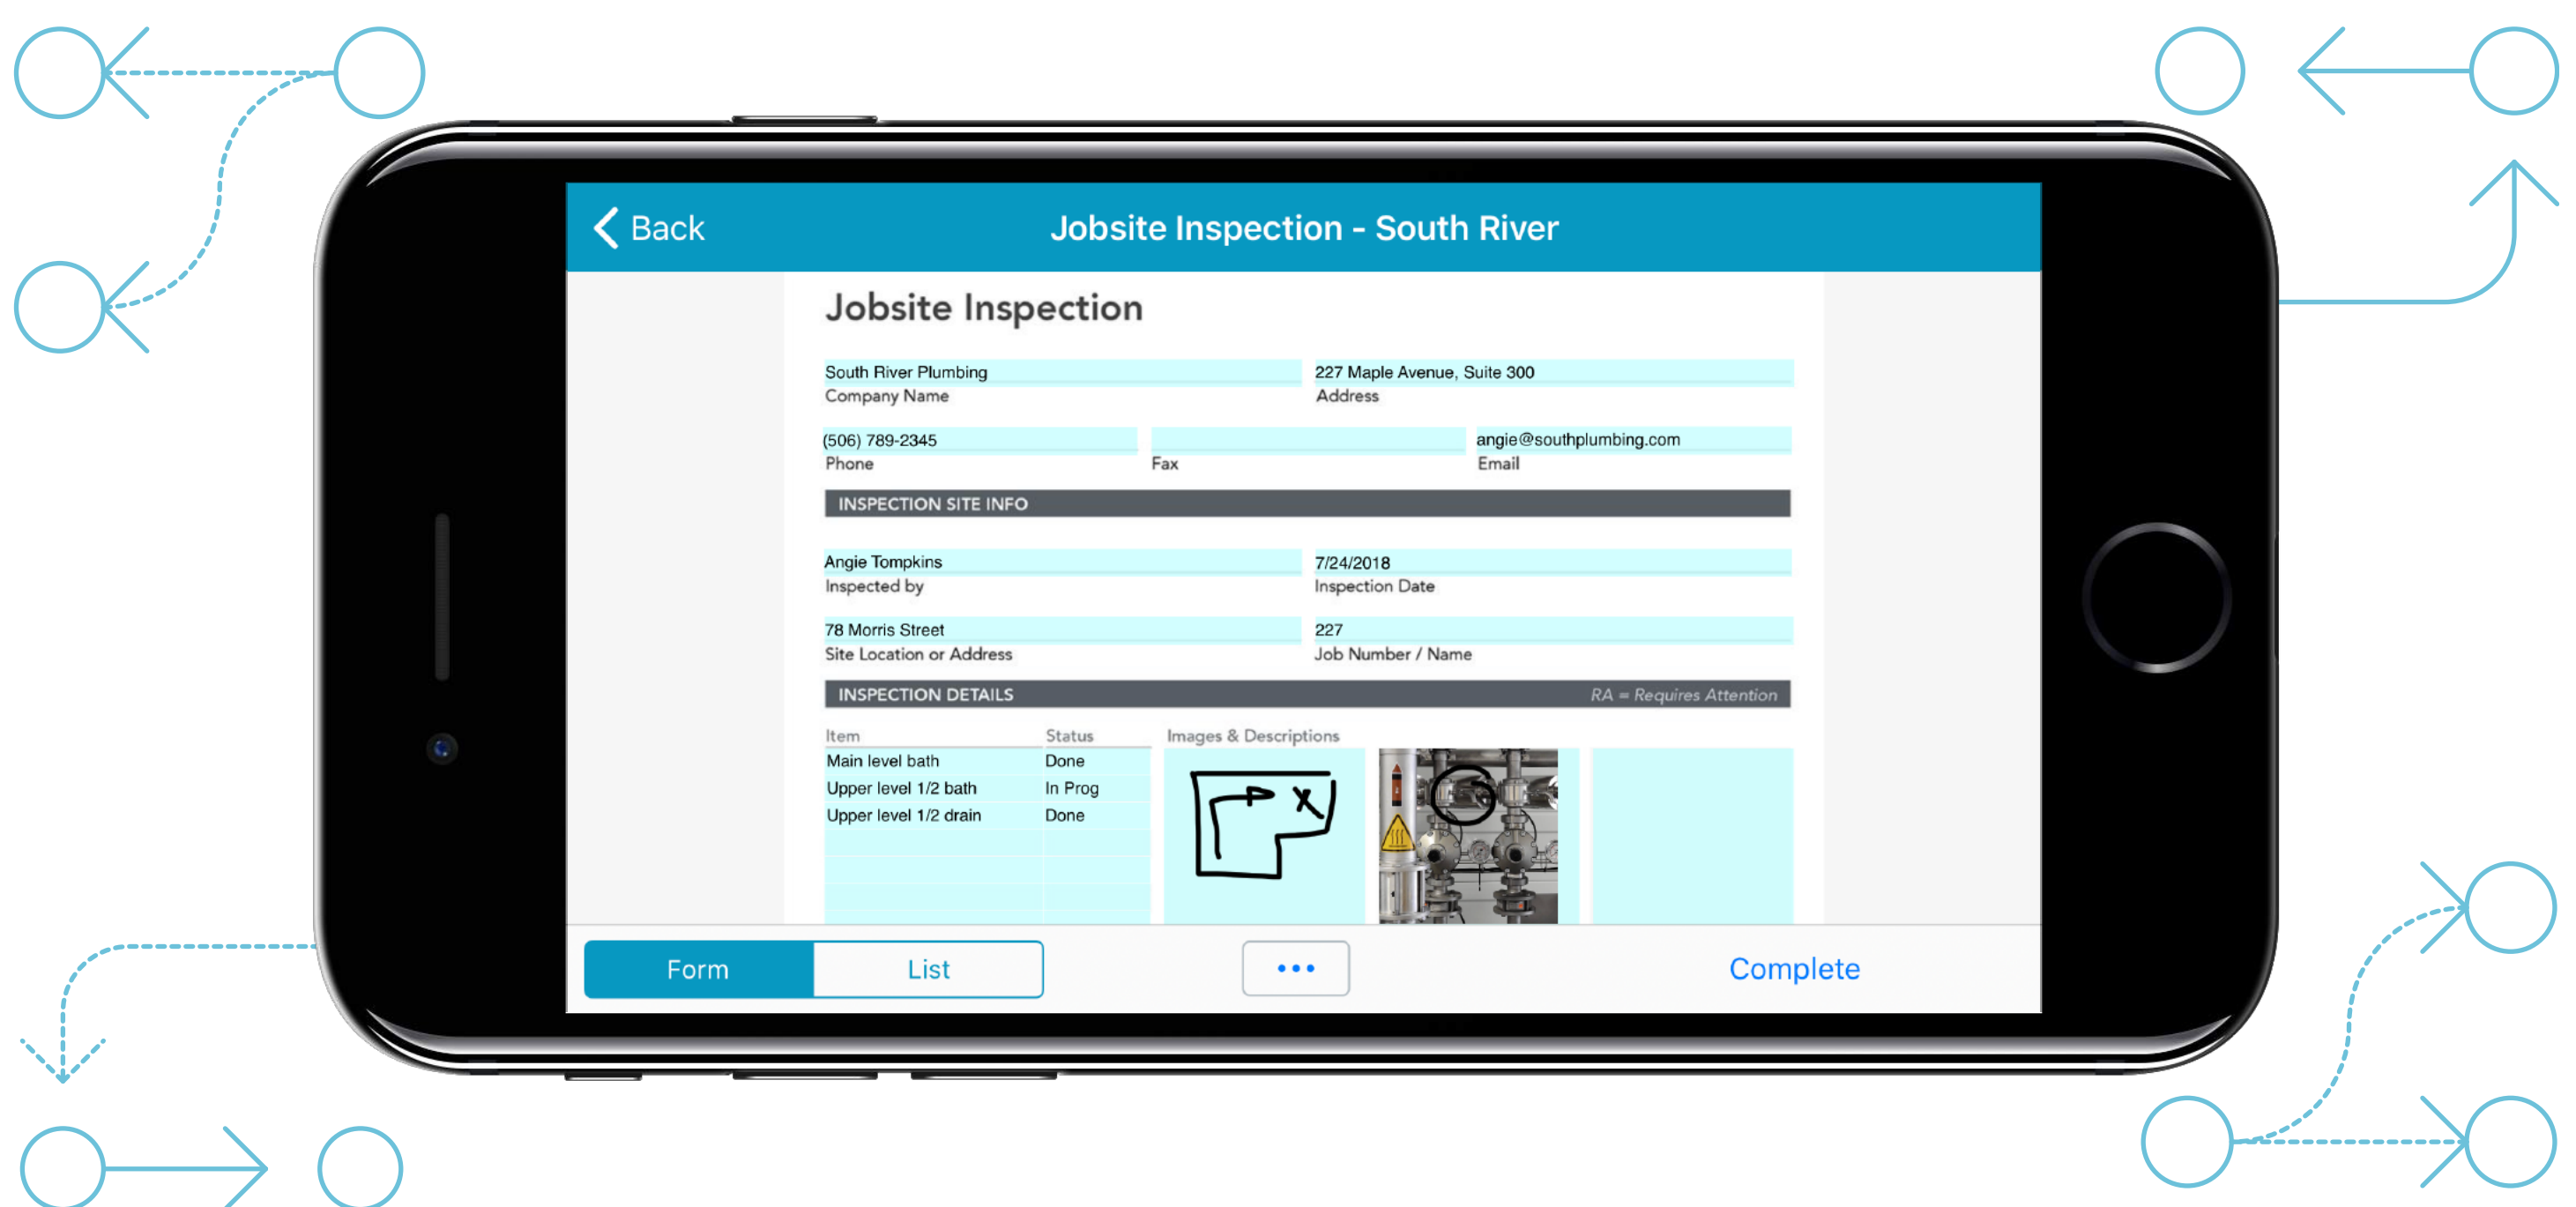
Back

Jobsite Inspection - South River

Jobsite Inspection

South River Plumbing
Company Name

227 Maple Avenue, Suite 300
Address

(506) 789-2345
Phone

Fax

angie@southplumbing.com
Email

INSPECTION SITE INFO

Angie Tompkins
Inspected by

7/24/2018
Inspection Date

78 Morris Street
Site Location or Address

227
Job Number / Name

INSPECTION DETAILS RA = Requires Attention

| Item | Status |
|---|---|
| Main level bath | Done |
| Upper level 1/2 bath | In Prog |
| Upper level 1/2 drain | Done |

Images & Descriptions

Form List ••• Complete